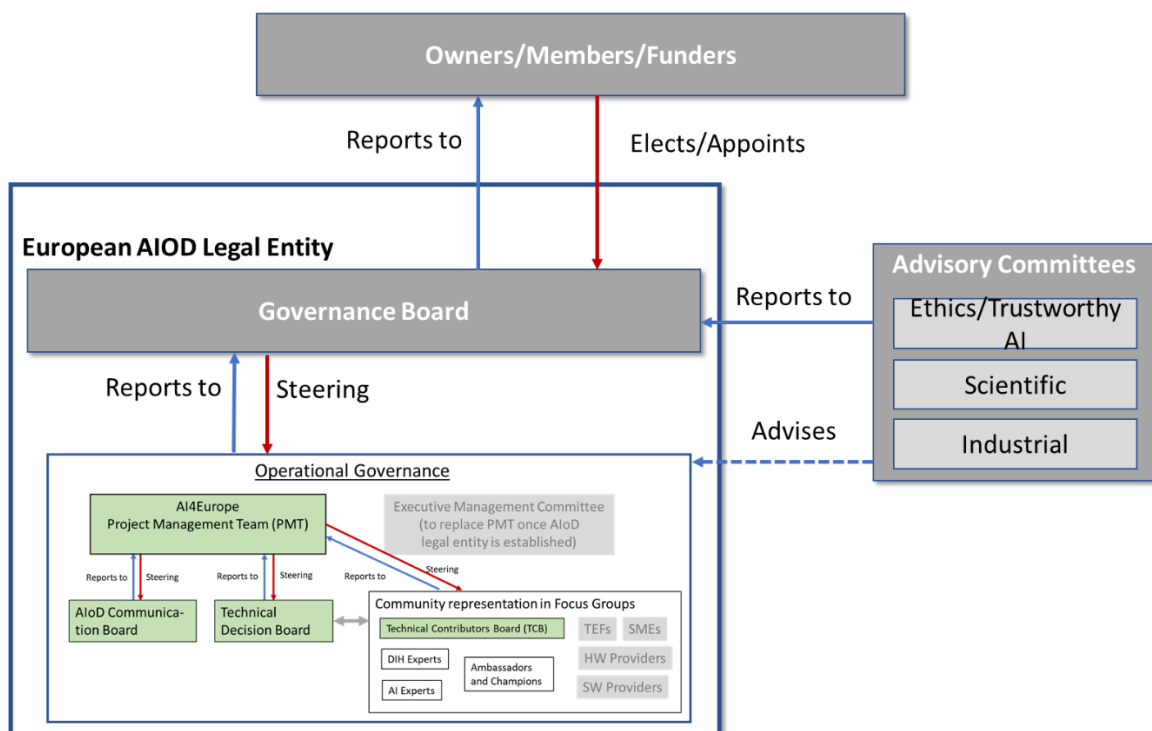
Owners/Members/Funders

Reports to

Elects/Appoints

European AIOD Legal Entity

Governance Board

Reports to

Advisory Committees

Ethics/Trustworthy AI

Scientific

Industrial

Reports to

Steering

Advises

Operational Governance

AI4Europe
Project Management Team (PMT)

Executive Management Committee (to replace PMT once AIoD legal entity is established)

Reports to

Steering

Reports to

Steering

Reports to

Steering

AIoD Communication Board

Technical Decision Board

Community representation in Focus Groups

Technical Contributors Board (TCB)

TEFs

SMEs

HW Providers

SW Providers

DIH Experts

AI Experts

Ambassadors and Champions